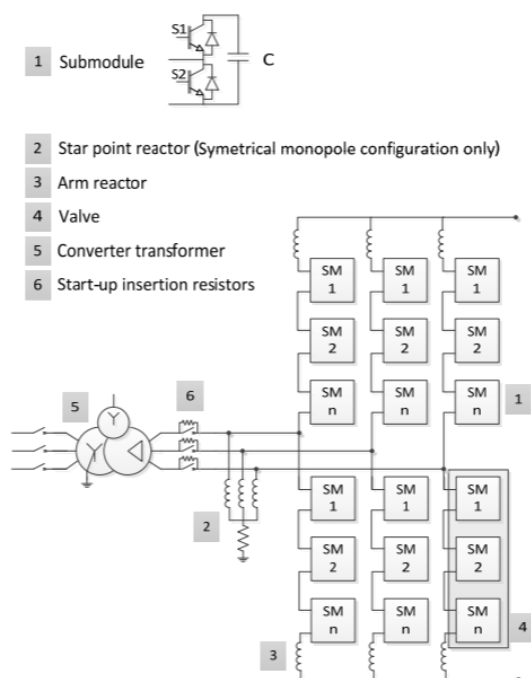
1 Submodule

S1

S2

C

2 Star point reactor (Symetrical monopole configuration only)

3 Arm reactor

4 Valve

5 Converter transformer

6 Start-up insertion resistors

SM 1

SM 1

SM 1

SM 2

SM 2

SM 2

SM n

SM n

SM n

1

5

6

SM 1

SM 1

SM 1

2

SM 2

SM 2

SM 2

SM n

SM n

SM n

4

3